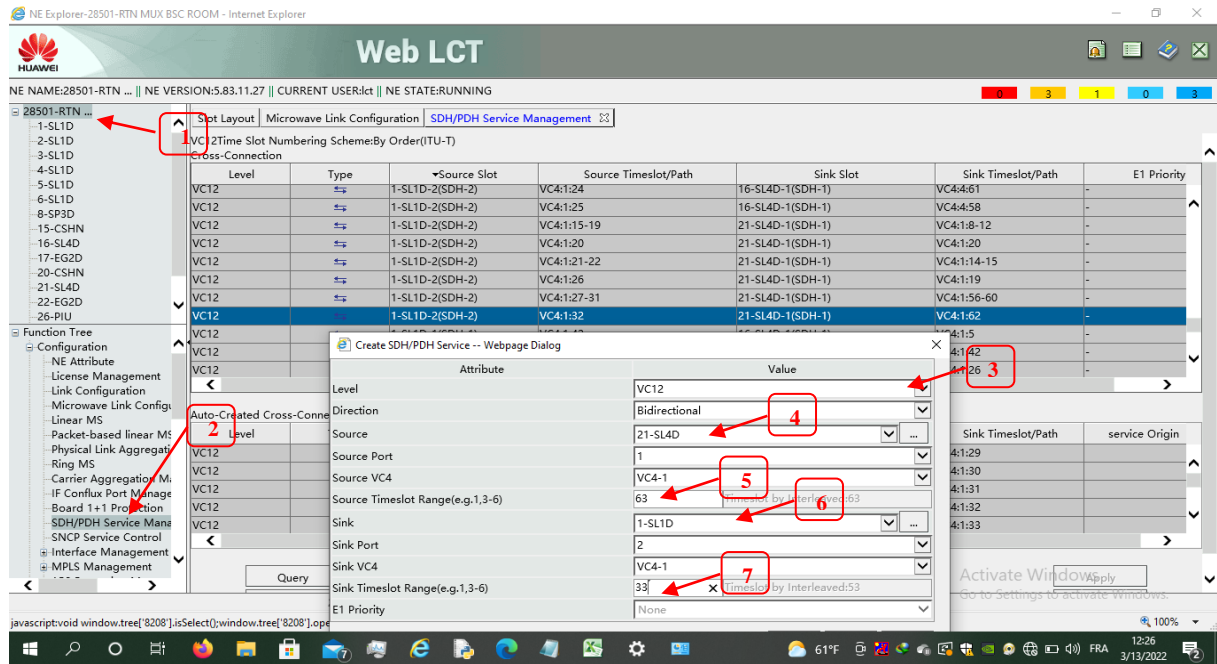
NE Explorer-28501-RTN MUX BSC ROOM - Internet Explorer

HUAWEI

Web LCT

NE NAME:28501-RTN ... || NE VERSION:5.83.11.27 || CURRENT USER:lct || NE STATE:RUNNING

0 3 1 0 3

28501-RTN ...
1-SL1D
2-SL1D
3-SL1D
4-SL1D
5-SL1D
6-SL1D
8-SP3D
15-CSHN
16-SL4D
17-EG2D
20-CSHN
21-SL4D
22-EG2D
26-PIU

Function Tree
Configuration
NE Attribute
License Management
Link Configuration
Microwave Link Configu
Linear MS
Packet-based linear MS
Physical Link Aggregati
Ring MS
Carrier Aggregation Ma
IF Conflux Port Manage
Board 1+1 Protection
SDH/PDH Service Mana
SNCP Service Control
Interface Management
MPLS Management

Slot Layout | Microwave Link Configuration | SDH/PDH Service Management

VC12Time Slot Numbering Scheme:By Order(ITU-T)
Cross-Connection

| Level | Type | Source Slot | Source Timeslot/Path | Sink Slot | Sink Timeslot/Path | E1 Priority |
|---|---|---|---|---|---|---|
| VC12 | | 1-SL1D-2(SDH-2) | VC4:1:24 | 16-SL4D-1(SDH-1) | VC4:4:61 | - |
| VC12 | | 1-SL1D-2(SDH-2) | VC4:1:25 | 16-SL4D-1(SDH-1) | VC4:4:58 | - |
| VC12 | | 1-SL1D-2(SDH-2) | VC4:1:15-19 | 21-SL4D-1(SDH-1) | VC4:1:8-12 | - |
| VC12 | | 1-SL1D-2(SDH-2) | VC4:1:20 | 21-SL4D-1(SDH-1) | VC4:1:20 | - |
| VC12 | | 1-SL1D-2(SDH-2) | VC4:1:21-22 | 21-SL4D-1(SDH-1) | VC4:1:14-15 | - |
| VC12 | | 1-SL1D-2(SDH-2) | VC4:1:26 | 21-SL4D-1(SDH-1) | VC4:1:19 | - |
| VC12 | | 1-SL1D-2(SDH-2) | VC4:1:27-31 | 21-SL4D-1(SDH-1) | VC4:1:56-60 | - |
| VC12 | | 1-SL1D-2(SDH-2) | VC4:1:32 | 21-SL4D-1(SDH-1) | VC4:1:62 | - |
| VC12 | | | | | VC4:1:5 | - |
| VC12 | | | | | 4:1:42 | - |
| VC12 | | | | | 4:1:26 | - |

Auto-Created Cross-Conne

| Level | | Sink Timeslot/Path | service Origin |
|---|---|---|---|
| VC12 | | 4:1:29 | |
| VC12 | | 4:1:30 | |
| VC12 | | 4:1:31 | |
| VC12 | | 4:1:32 | |
| VC12 | | 4:1:33 | |

Query

Apply

Create SDH/PDH Service -- Webpage Dialog

| Attribute | Value |
|---|---|
| Level | VC12 |
| Direction | Bidirectional |
| Source | 21-SL4D |
| Source Port | 1 |
| Source VC4 | VC4-1 |
| Source Timeslot Range(e.g.1,3-6) | 63 Timeslot by Interleaved:63 |
| Sink | 1-SL1D |
| Sink Port | 2 |
| Sink VC4 | VC4-1 |
| Sink Timeslot Range(e.g.1,3-6) | 33 Timeslot by Interleaved:53 |
| E1 Priority | None |

1 2 3 4 5 6 7

Activate Windows
Go to Settings to activate Windows.

javascript:void window.tree['8208'].isSelect();window.tree['8208'].ope

100%

61°F FRA 12:26 3/13/2022